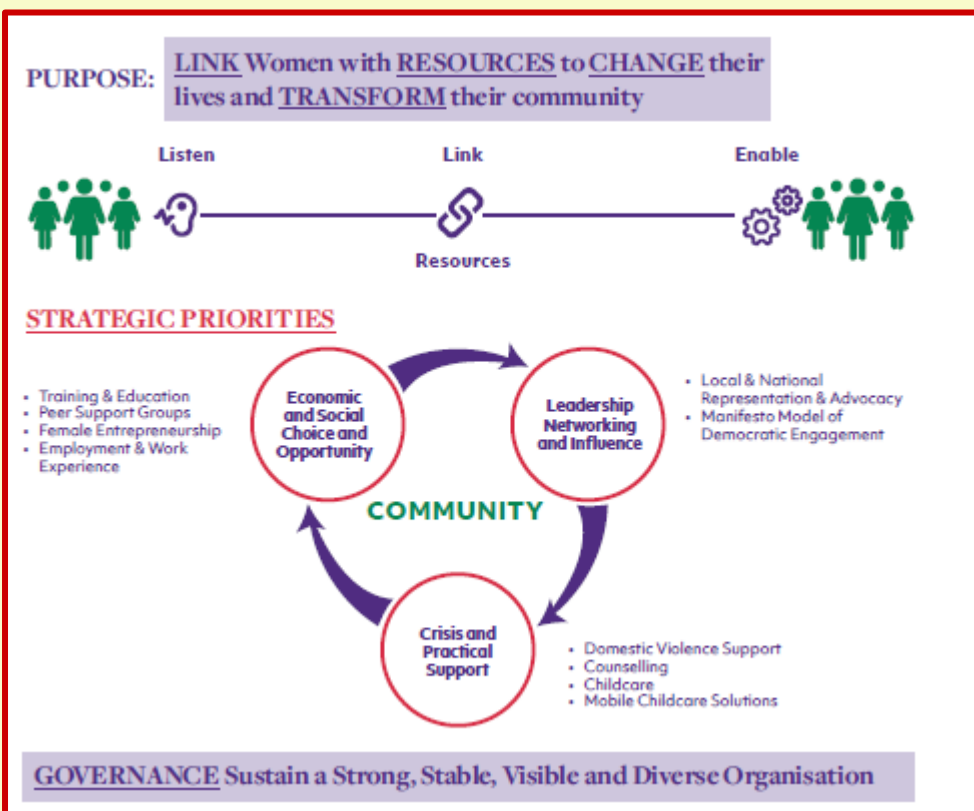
PURPOSE: LINK Women with RESOURCES to CHANGE their lives and TRANSFORM their community

Listen

Link

Enable

Resources

STRATEGIC PRIORITIES

- Training & Education
- Peer Support Groups
- Female Entrepreneurship
- Employment & Work Experience

Economic and Social Choice and Opportunity

Leadership Networking and Influence

- Local & National Representation & Advocacy
- Manifesto Model of Democratic Engagement

COMMUNITY

Crisis and Practical Support

- Domestic Violence Support
- Counselling
- Childcare
- Mobile Childcare Solutions

GOVERNANCE Sustain a Strong, Stable, Visible and Diverse Organisation